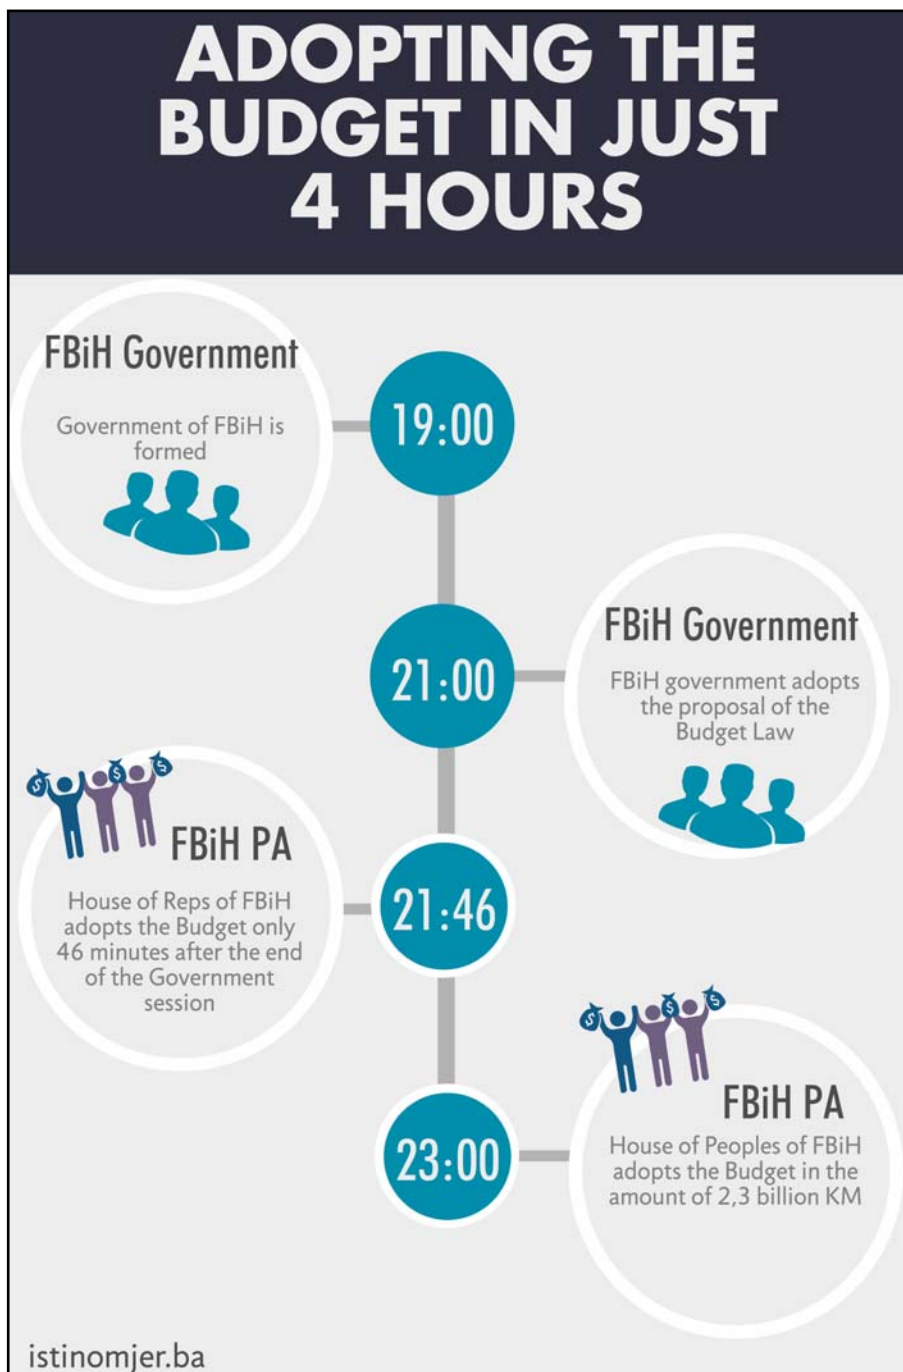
ADOPTING THE BUDGET IN JUST 4 HOURS

FBiH Government

Government of FBiH is formed

19:00

21:00

FBiH Government

FBiH government adopts the proposal of the Budget Law

FBiH PA

House of Reps of FBiH adopts the Budget only 46 minutes after the end of the Government session

21:46

23:00

FBiH PA

House of Peoples of FBiH adopts the Budget in the amount of 2,3 billion KM

istinomjer.ba